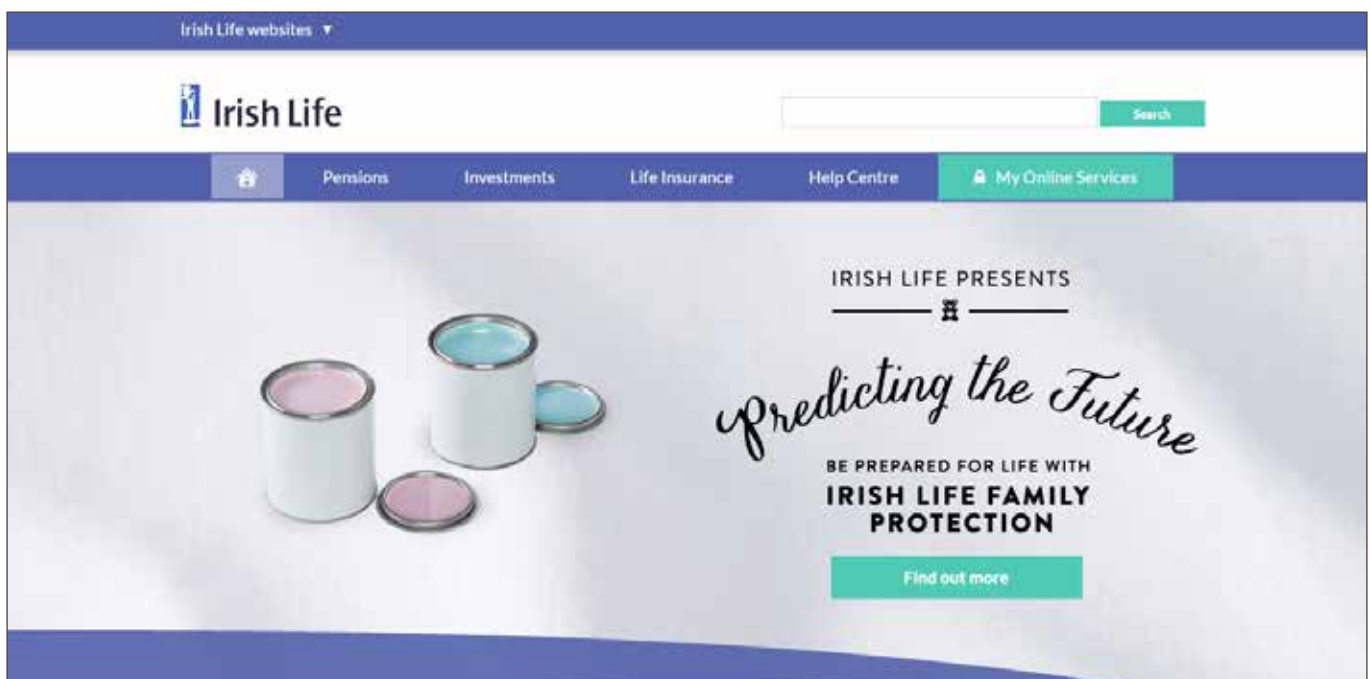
Irish Life websites ▼

Irish Life

Search

Pensions Investments Life Insurance Help Centre My Online Services

IRISH LIFE PRESENTS

Predicting the Future

BE PREPARED FOR LIFE WITH

IRISH LIFE FAMILY PROTECTION

Find out more